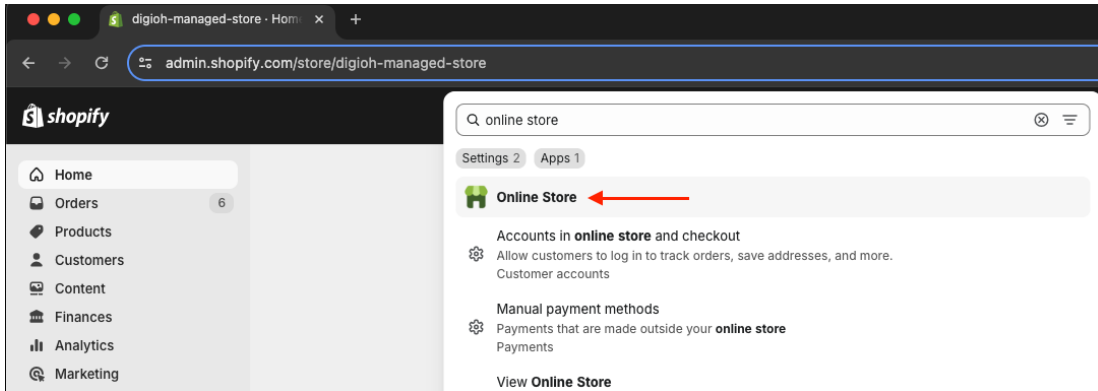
digioh-managed-store · Hom
+
admin.shopify.com/store/digioh-managed-store

shopify

Home
Orders 6
Products
Customers
Content
Finances
Analytics
Marketing

online store
Settings 2
Apps 1
Online Store
Accounts in online store and checkout
Allow customers to log in to track orders, save addresses, and more.
Customer accounts
Manual payment methods
Payments that are made outside your online store
Payments
View Online Store